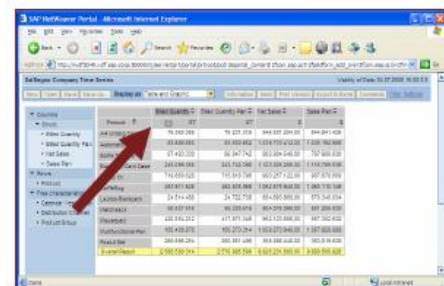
SAP NetWeaver Portal - Microsoft Internet Explorer

File Edit View Favorites Tools Help

Back Search Favorites

Address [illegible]

BeBeyou Company Time Series

Billed Quantity | Billed Quantity Per | Net Sales | Sales Per

Product

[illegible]

Done | Local intranet